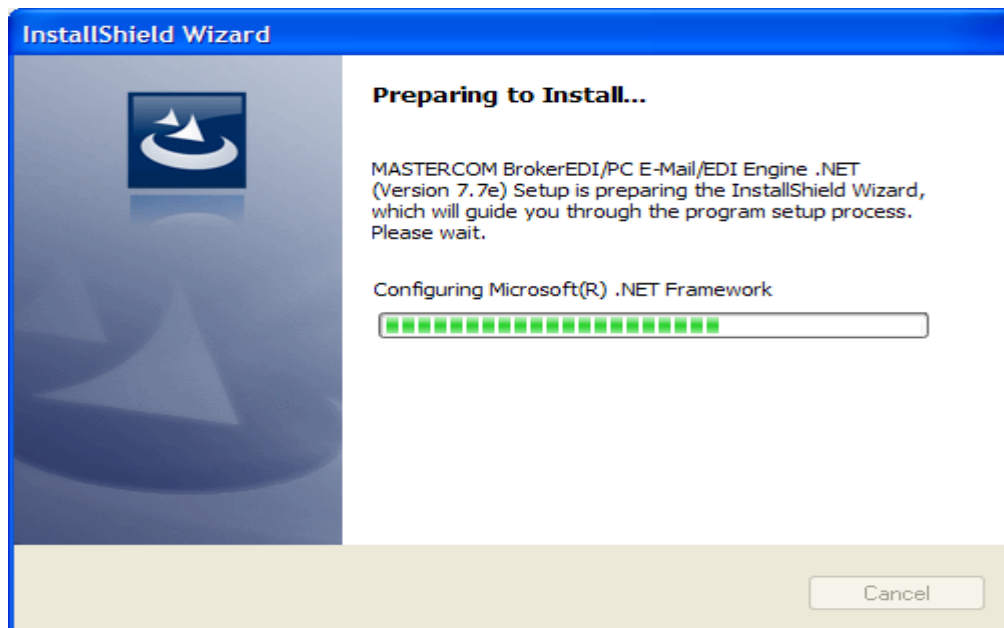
InstallShield Wizard

Preparing to Install...

MASTERCOM BrokerEDI/PC E-Mail/EDI Engine .NET (Version 7.7e) Setup is preparing the InstallShield Wizard, which will guide you through the program setup process. Please wait.

Configuring Microsoft(R) .NET Framework

Cancel